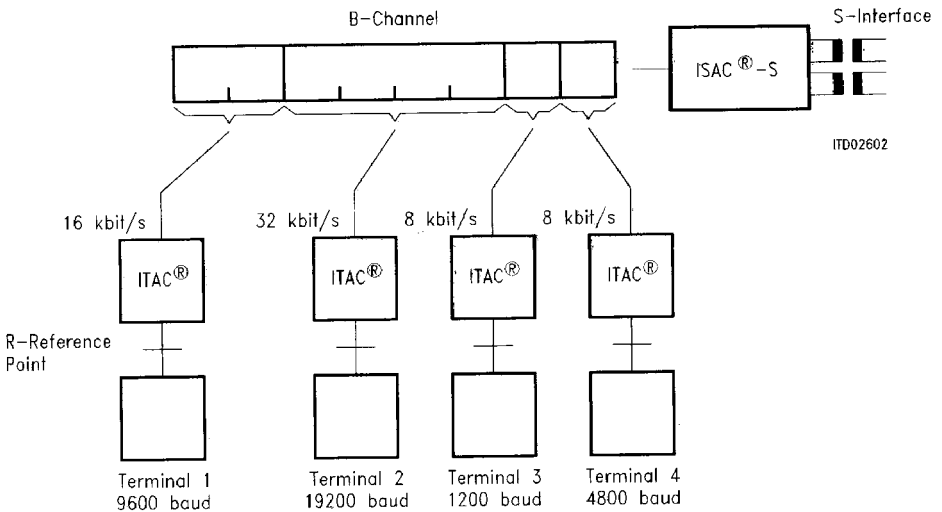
B-Channel

ISAC®-S

S-Interface

ITD02602

16 kbit/s

32 kbit/s

8 kbit/s

8 kbit/s

ITAC®

ITAC®

ITAC®

ITAC®

R-Reference Point

Terminal 1 9600 baud

Terminal 2 19200 baud

Terminal 3 1200 baud

Terminal 4 4800 baud